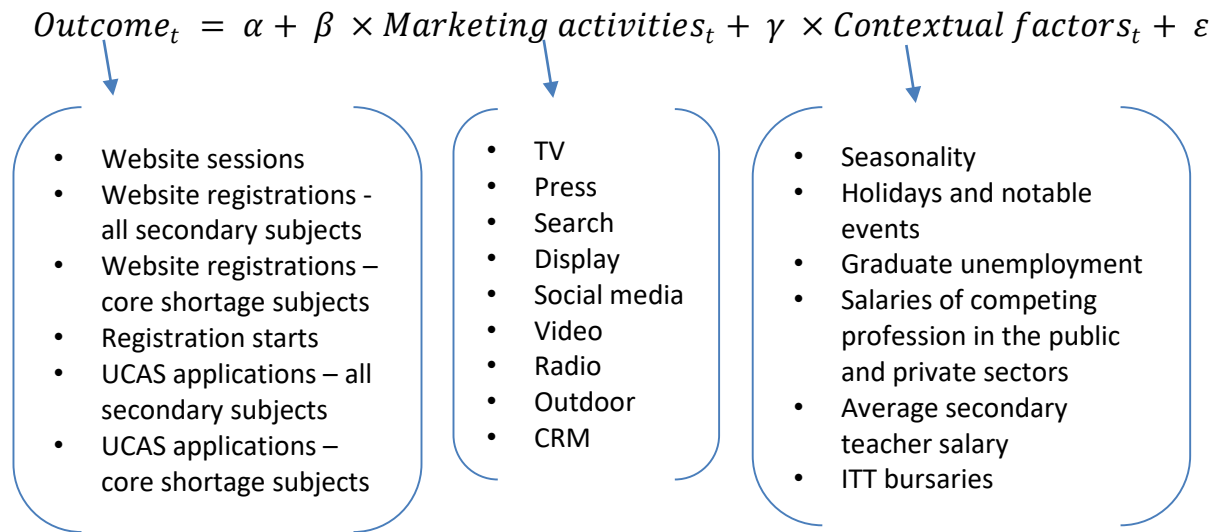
$Outcome_t = \alpha + \beta \times Marketing\ activities_t + \gamma \times Contextual\ factors_t + \varepsilon$

- Website sessions
- Website registrations - all secondary subjects
- Website registrations – core shortage subjects
- Registration starts
- UCAS applications – all secondary subjects
- UCAS applications – core shortage subjects

- TV
- Press
- Search
- Display
- Social media
- Video
- Radio
- Outdoor
- CRM

- Seasonality
- Holidays and notable events
- Graduate unemployment
- Salaries of competing profession in the public and private sectors
- Average secondary teacher salary
- ITT bursaries